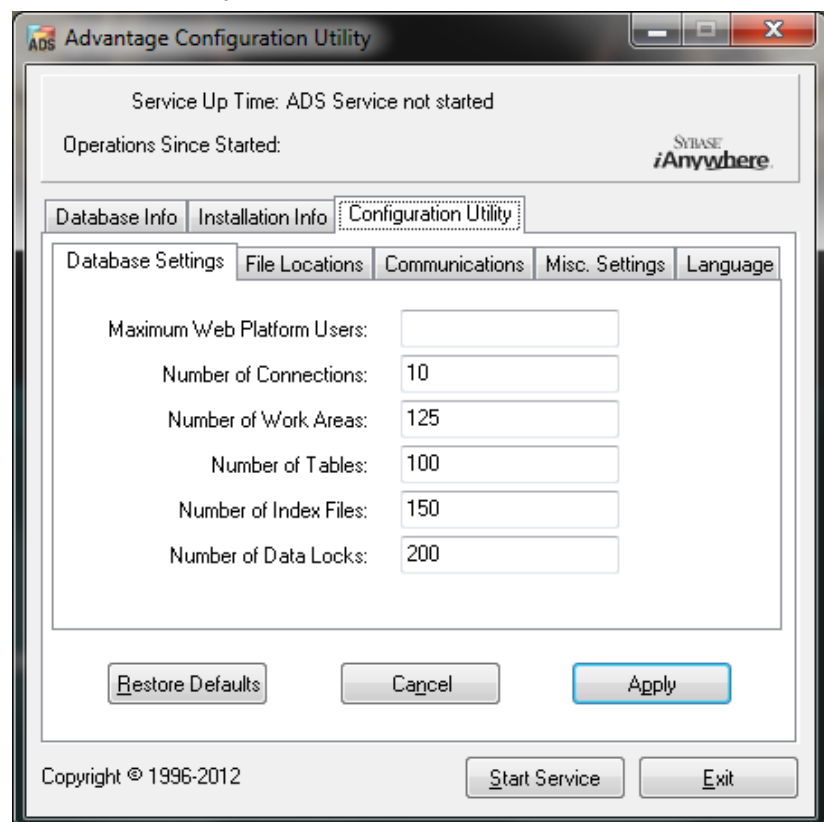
ADS Advantage Configuration Utility

Service Up Time: ADS Service not started

Operations Since Started:

SYBASE iAnywhere

Database Info | Installation Info | Configuration Utility

Database Settings | File Locations | Communications | Misc. Settings | Language

Maximum Web Platform Users:

Number of Connections: 10

Number of Work Areas: 125

Number of Tables: 100

Number of Index Files: 150

Number of Data Locks: 200

Restore Defaults

Cancel

Apply

Copyright © 1996-2012

Start Service

Exit